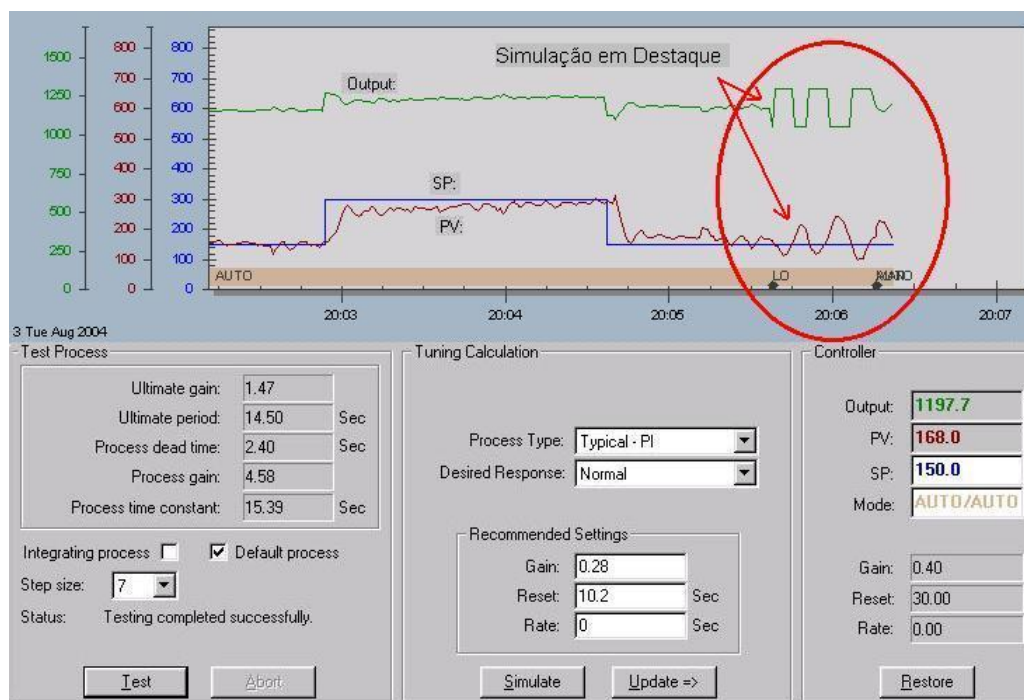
1500
1250
1000
750
500
250
0

800
700
600
500
400
300
200
100
0

800
700
600
500
400
300
200
100
0

Simulação em Destaque

Output:

SP:

PV:

AUTO
LO
MANO

20:03
20:04
20:05
20:06
20:07

3 Tue Aug 2004

Test Process

| | | |
|---|---|---|
| Ultimate gain: | 1.47 | |
| Ultimate period: | 14.50 | Sec |
| Process dead time: | 2.40 | Sec |
| Process gain: | 4.58 | |
| Process time constant: | 15.39 | Sec |

Integrating process ☐ ☑ Default process

Step size: 7

Status: Testing completed successfully.

Test Abort

Tuning Calculation

Process Type: Typical - PI

Desired Response: Normal

Recommended Settings

| | | |
|---|---|---|
| Gain: | 0.28 | |
| Reset: | 10.2 | Sec |
| Rate: | 0 | Sec |

Simulate Update =>

Controller

| | |
|---|---|
| Output: | 1197.7 |
| PV: | 168.0 |
| SP: | 150.0 |
| Mode: | AUTO/AUTO |

| | |
|---|---|
| Gain: | 0.40 |
| Reset: | 30.00 |
| Rate: | 0.00 |

Restore